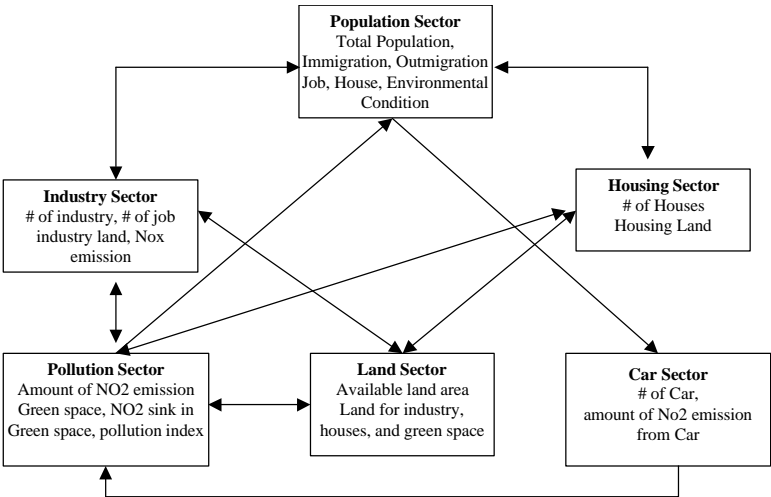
Population Sector
Total Population, Immigration, Outmigration Job, House, Environmental Condition

Industry Sector
# of industry, # of job industry land, Nox emission

Housing Sector
# of Houses
Housing Land

Pollution Sector
Amount of NO2 emission Green space, NO2 sink in Green space, pollution index

Land Sector
Available land area
Land for industry, houses, and green space

Car Sector
# of Car, amount of No2 emission from Car